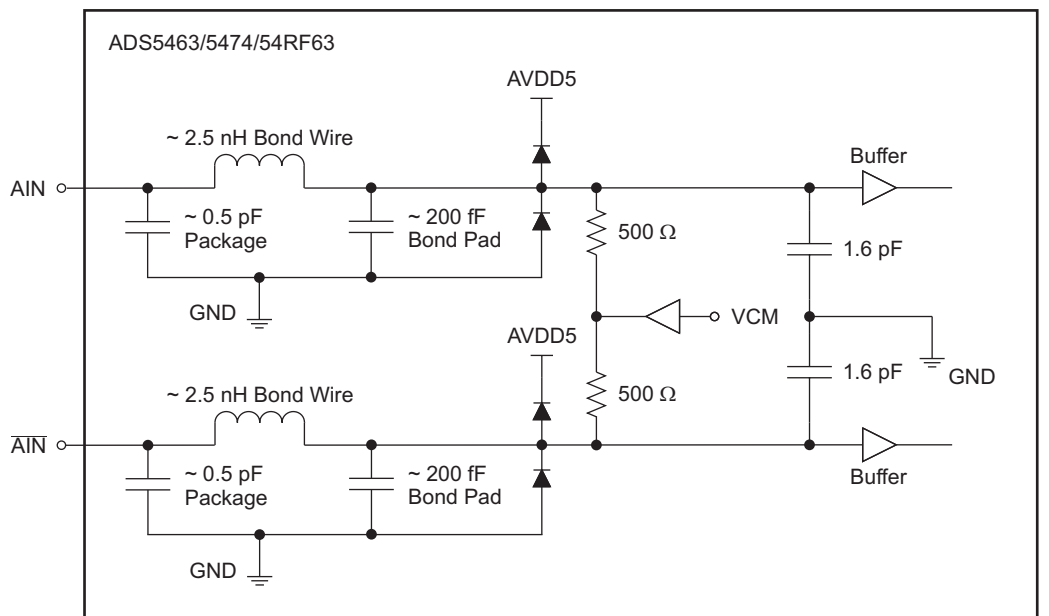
ADS5463/5474/54RF63

AVDD5

~ 2.5 nH Bond Wire

Buffer

AIN

~ 0.5 pF
Package

~ 200 fF
Bond Pad

500 Ω

1.6 pF

GND

VCM

AVDD5

1.6 pF

GND

~ 2.5 nH Bond Wire

500 Ω

$\overline{\text{AIN}}$

~ 0.5 pF
Package

~ 200 fF
Bond Pad

Buffer

GND